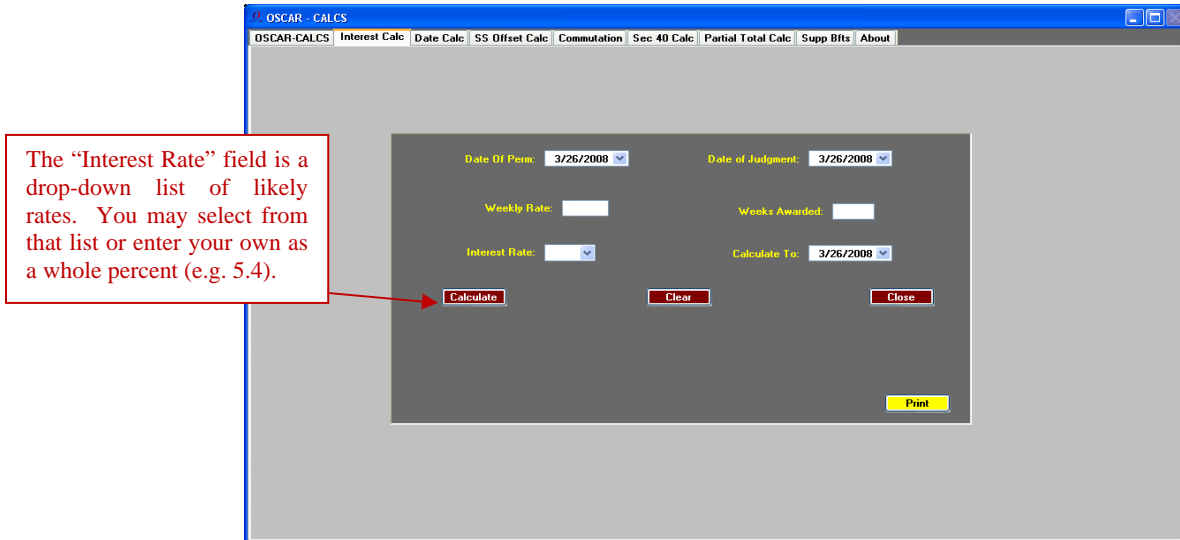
OSCAR - CALCS

OSCAR-CALCS | Interest Calc | Date Calc | SS Offset Calc | Commutation | Sec 40 Calc | Partial Total Calc | Supp Bfts | About

The "Interest Rate" field is a drop-down list of likely rates. You may select from that list or enter your own as a whole percent (e.g. 5.4).

Date Of Perm: 3/26/2008

Date of Judgment: 3/26/2008

Weekly Rate:

Weeks Awarded:

Interest Rate:

Calculate To: 3/26/2008

Calculate

Clear

Close

Print